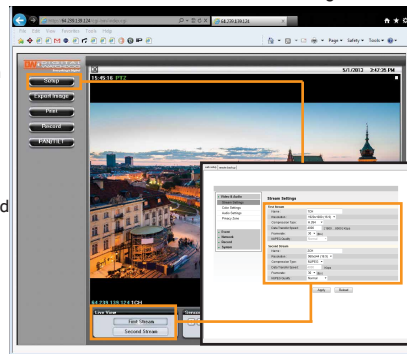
http://64.239.139.124/
64.239.139.124
File Edit View Favorites Tools Help
Page Safety Tools
Setup
Export Image
Pan
Record
PAN/TILT
14:45:16 PTZ
5/1/2013 2:47:35 PM
64.239.139.124 1/24
Live View
First Stream
Second Stream
Stream Settings
Video & Audio
Stream Settings
Color Settings
Audio Settings
Privacy Zone
Event
Network
General
System
First Stream
Second Stream
Apply
Default
d